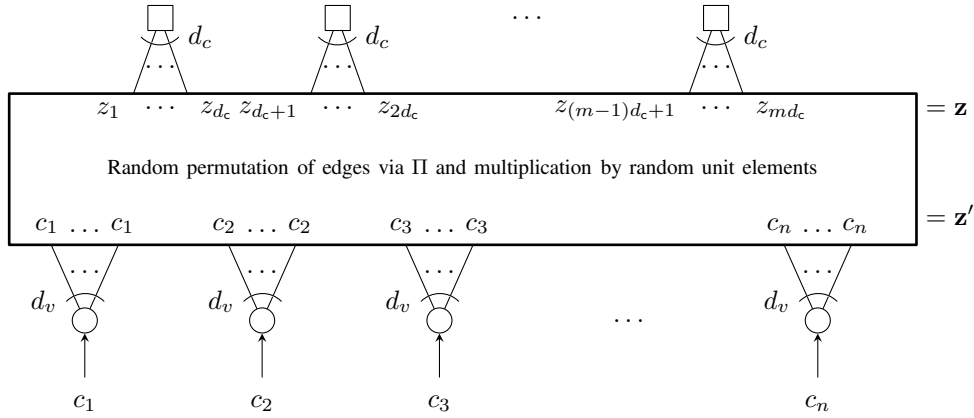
$d_c$ $d_c$ $\cdots$ $d_c$

$\cdots$ $\cdots$ $\cdots$

$z_1$ $\cdots$ $z_{d_c}$ $z_{d_c+1}$ $\cdots$ $z_{2d_c}$ $z_{(m-1)d_c+1}$ $\cdots$ $z_{md_c}$ $= \mathbf{z}$

Random permutation of edges via $\Pi$ and multiplication by random unit elements

$c_1 \dots c_1$ $c_2 \dots c_2$ $c_3 \dots c_3$ $c_n \dots c_n$ $= \mathbf{z}'$

$\cdots$ $\cdots$ $\cdots$ $\cdots$

$d_v$ $d_v$ $d_v$ $\cdots$ $d_v$

$c_1$ $c_2$ $c_3$ $c_n$